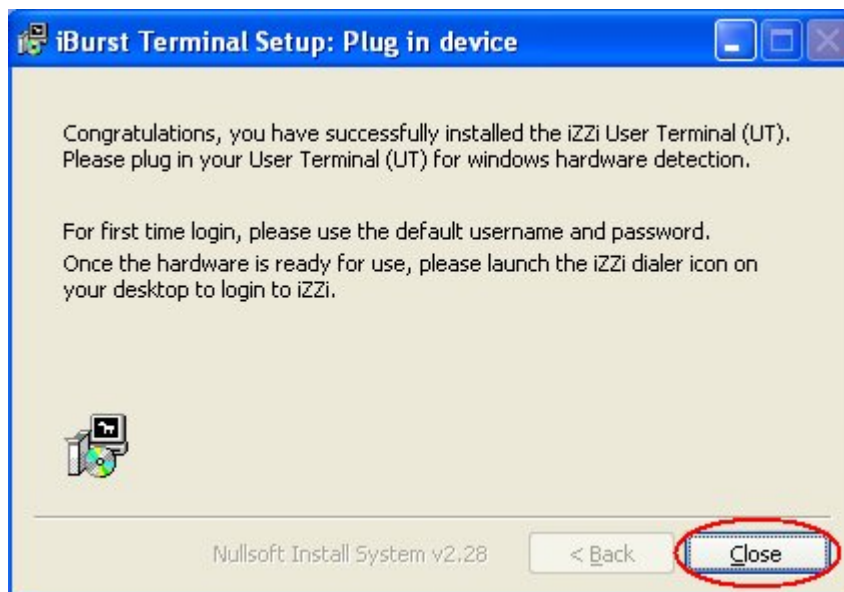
iBurst Terminal Setup: Plug in device

Congratulations, you have successfully installed the iZZi User Terminal (UT). Please plug in your User Terminal (UT) for windows hardware detection.

For first time login, please use the default username and password.
Once the hardware is ready for use, please launch the iZZi dialer icon on your desktop to login to iZZi.

Nullsoft Install System v2.28

< Back

Close